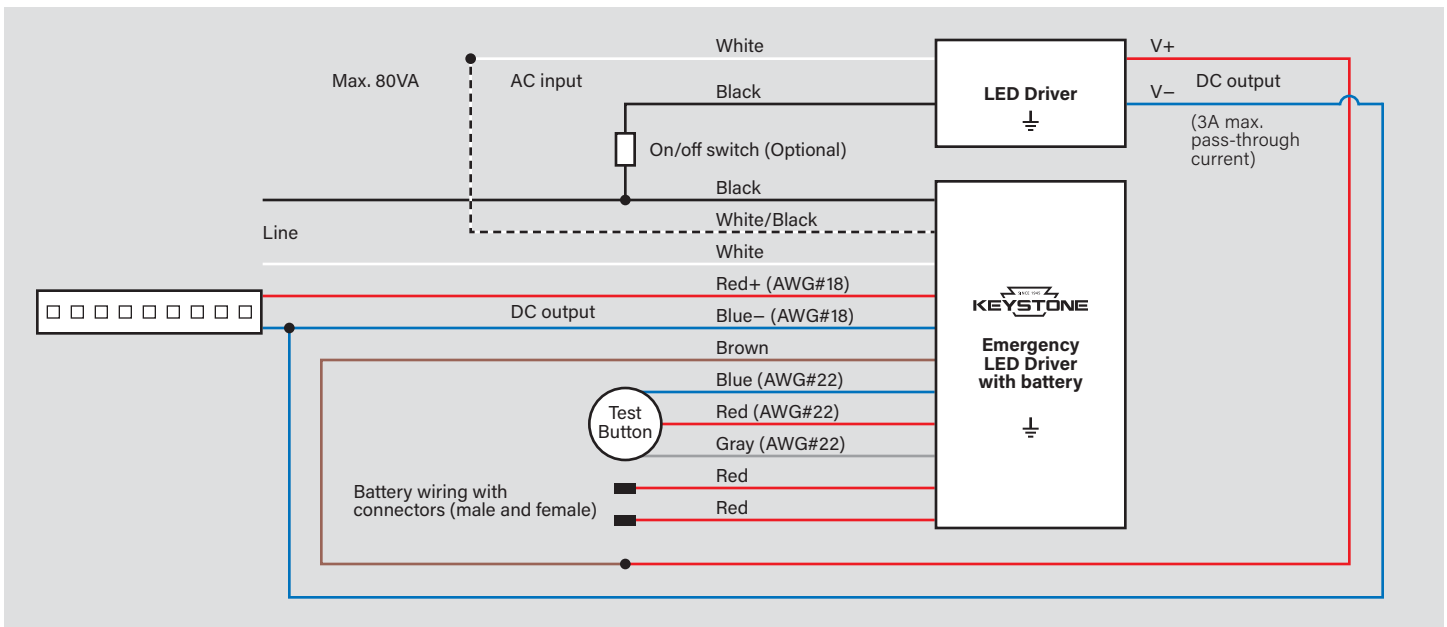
White

Max. 80VA

AC input

Black

On/off switch (Optional)

LED Driver

V+

V–

DC output

(3A max. pass-through current)

Black

White/Black

Line

White

Red+ (AWG#18)

DC output

Blue– (AWG#18)

Brown

Blue (AWG#22)

Test Button

Red (AWG#22)

Gray (AWG#22)

Red

Battery wiring with connectors (male and female)

Red

SINCE 1983

KEYSTONE

Emergency LED Driver with battery